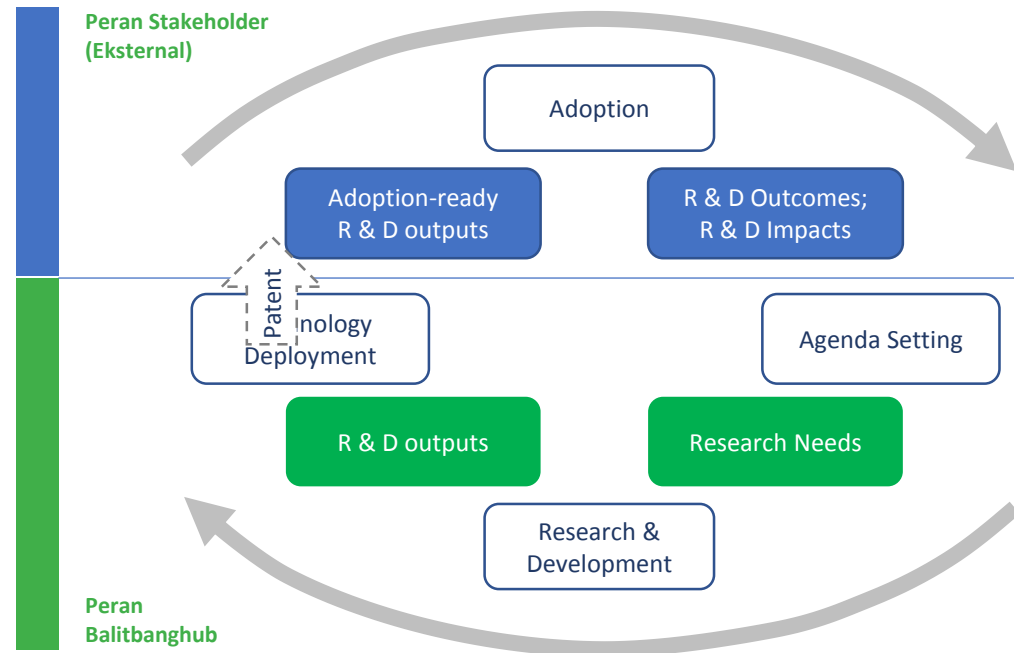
Peran Stakeholder (Eksternal)

Adoption

Adoption-ready R & D outputs

R & D Outcomes; R & D Impacts

Patent

nology Deployment

Agenda Setting

R & D outputs

Research Needs

Research & Development

Peran Balitbanghub